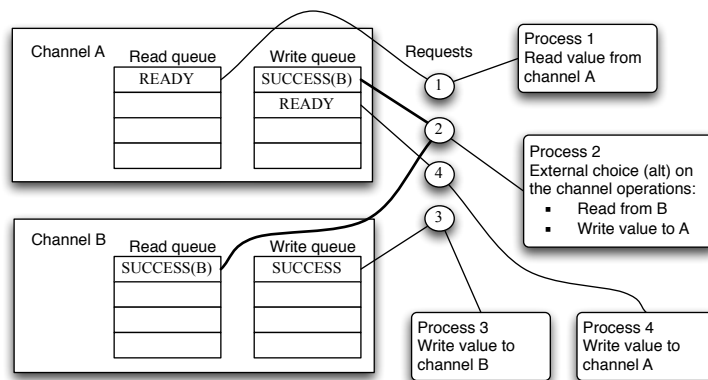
Channel A

Read queue

READY

Write queue

SUCCESS(B)

READY

Requests

1

2

4

3

Process 1
Read value from channel A

Process 2
External choice (alt) on the channel operations:
▪ Read from B
▪ Write value to A

Channel B

Read queue

SUCCESS(B)

Write queue

SUCCESS

Process 3
Write value to channel B

Process 4
Write value to channel A